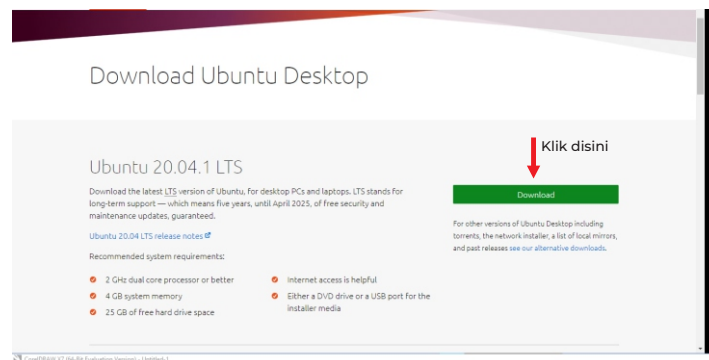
Download Ubuntu Desktop

Ubuntu 20.04.1 LTS

Download the latest LTS version of Ubuntu, for desktop PCs and laptops. LTS stands for long-term support — which means five years, until April 2025, of free security and maintenance updates, guaranteed.

Ubuntu 20.04 LTS release notes

Recommended system requirements:

2 GHz dual core processor or better

4 GB system memory

25 GB of free hard drive space

Internet access is helpful

Either a DVD drive or a USB port for the installer media

Klik disini

Download

For other versions of Ubuntu Desktop including torrents, the network installer, a list of local mirrors, and past releases see our alternative downloads.

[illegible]